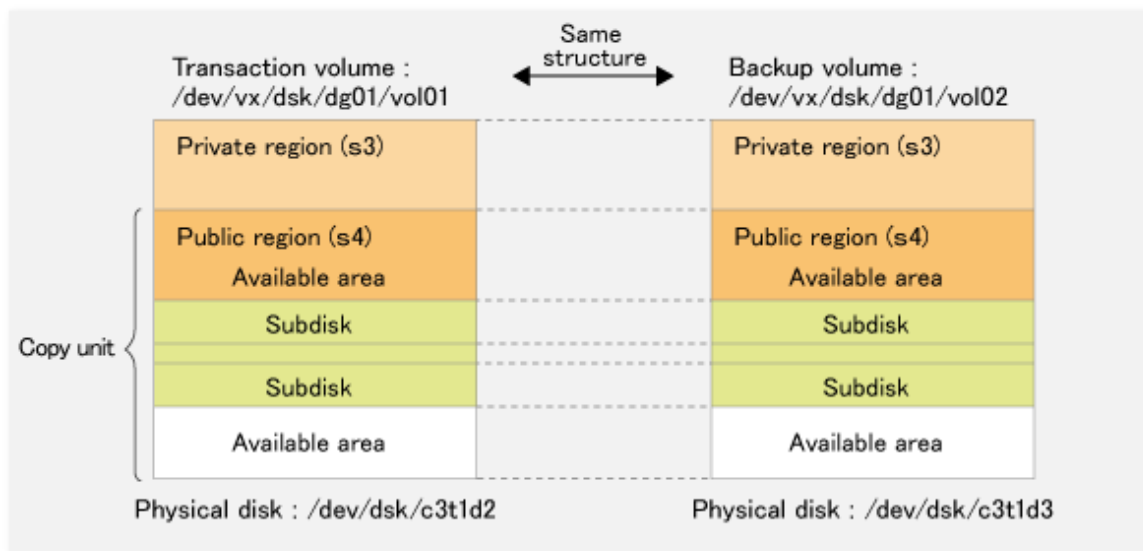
Same structure

Transaction volume : /dev/vx/dsk/dg01/vol01

Backup volume : /dev/vx/dsk/dg01/vol02

Private region (s3)

Public region (s4)
Available area

Subdisk

Subdisk

Available area

Private region (s3)

Public region (s4)
Available area

Subdisk

Subdisk

Available area

Copy unit

Physical disk : /dev/dsk/c3t1d2

Physical disk : /dev/dsk/c3t1d3